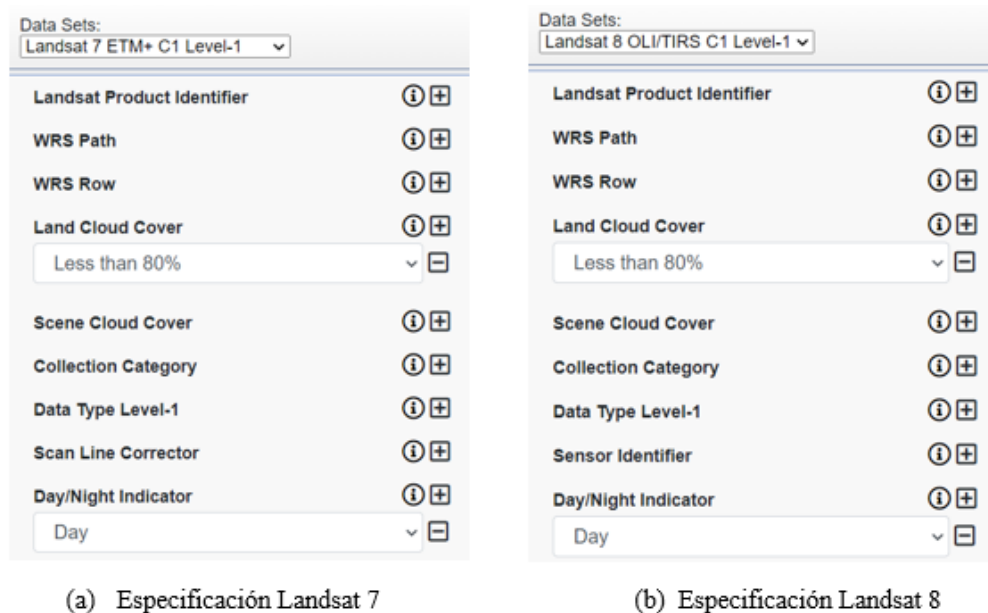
Data Sets:
Landsat 7 ETM+ C1 Level-1

Landsat Product Identifier

WRS Path

WRS Row

Land Cloud Cover

Less than 80%

Scene Cloud Cover

Collection Category

Data Type Level-1

Scan Line Corrector

Day/Night Indicator

Day

(a) Especificación Landsat 7

Data Sets:
Landsat 8 OLI/TIRS C1 Level-1

Landsat Product Identifier

WRS Path

WRS Row

Land Cloud Cover

Less than 80%

Scene Cloud Cover

Collection Category

Data Type Level-1

Sensor Identifier

Day/Night Indicator

Day

(b) Especificación Landsat 8